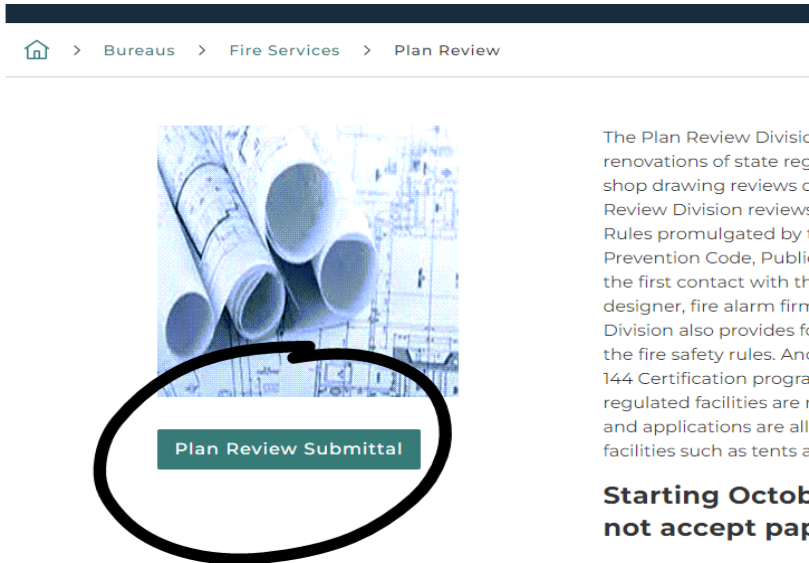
> Bureaus > Fire Services > Plan Review

Plan Review Submittal

The Plan Review Divisio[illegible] renovations of state reg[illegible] shop drawing reviews o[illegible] Review Division reviews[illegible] Rules promulgated by t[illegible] Prevention Code, Public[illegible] the first contact with th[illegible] designer, fire alarm firm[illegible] Division also provides fo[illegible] the fire safety rules. And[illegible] 144 Certification progra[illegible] regulated facilities are n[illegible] and applications are all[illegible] facilities such as tents a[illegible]

Starting Octob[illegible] not accept pap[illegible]